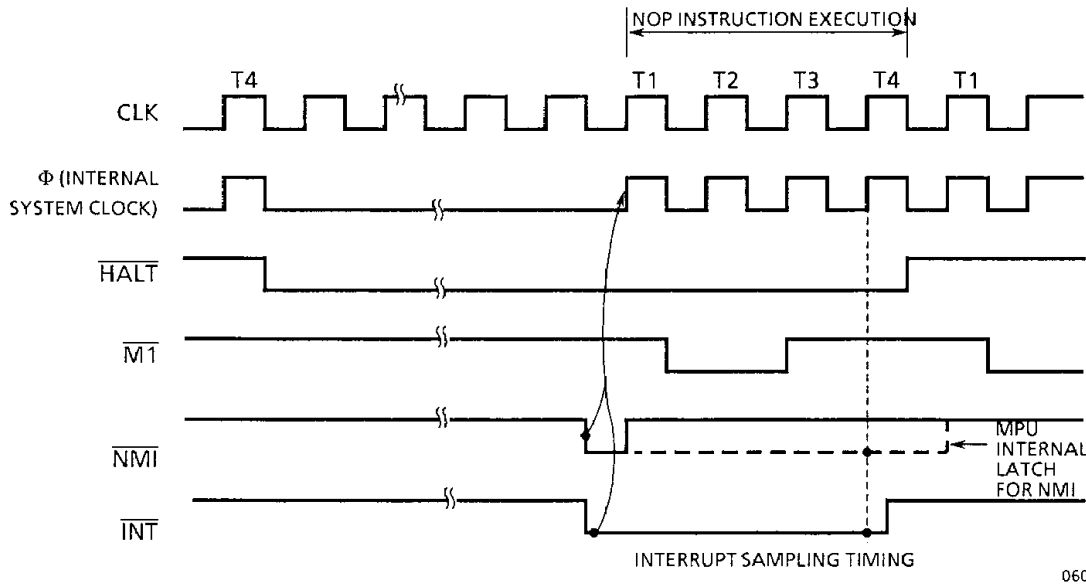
NOP INSTRUCTION EXECUTION

T4 T1 T2 T3 T4 T1

CLK

Φ (INTERNAL SYSTEM CLOCK)

$\overline{HALT}$

$\overline{M1}$

$\overline{NMI}$

MPU INTERNAL LATCH FOR NMI

$\overline{INT}$

INTERRUPT SAMPLING TIMING

06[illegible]